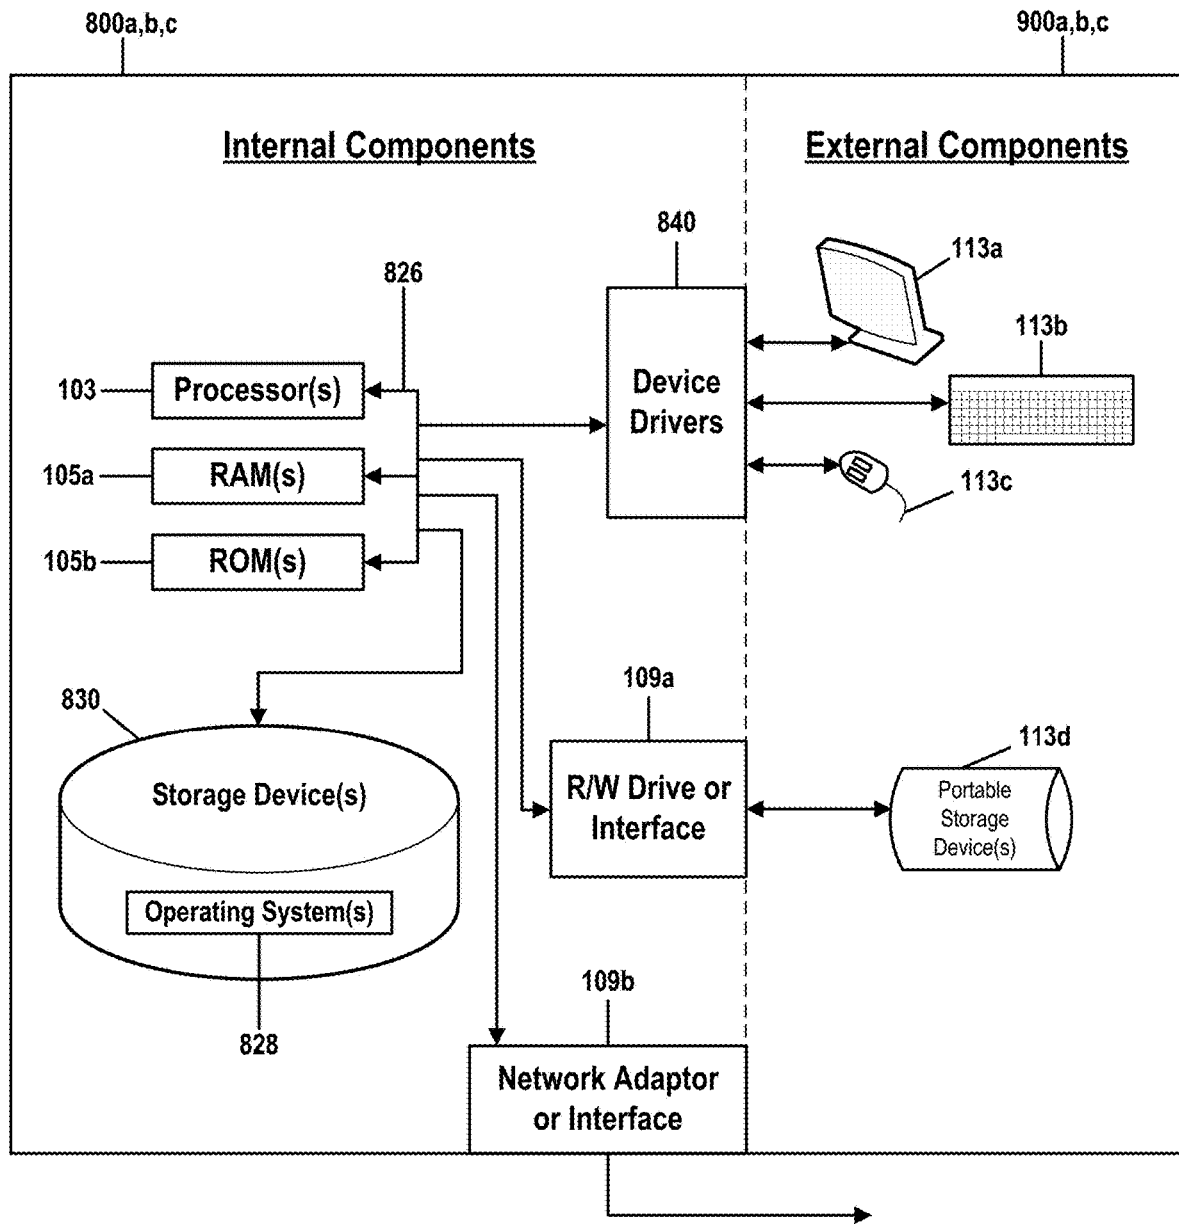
800a,b,c

900a,b,c

Internal Components

External Components

840

826

113a

113b

103

Processor(s)

Device Drivers

105a

RAM(s)

105b

ROM(s)

113c

830

109a

113d

Storage Device(s)

R/W Drive or Interface

Portable Storage Device(s)

Operating System(s)

109b

828

Network Adaptor or Interface